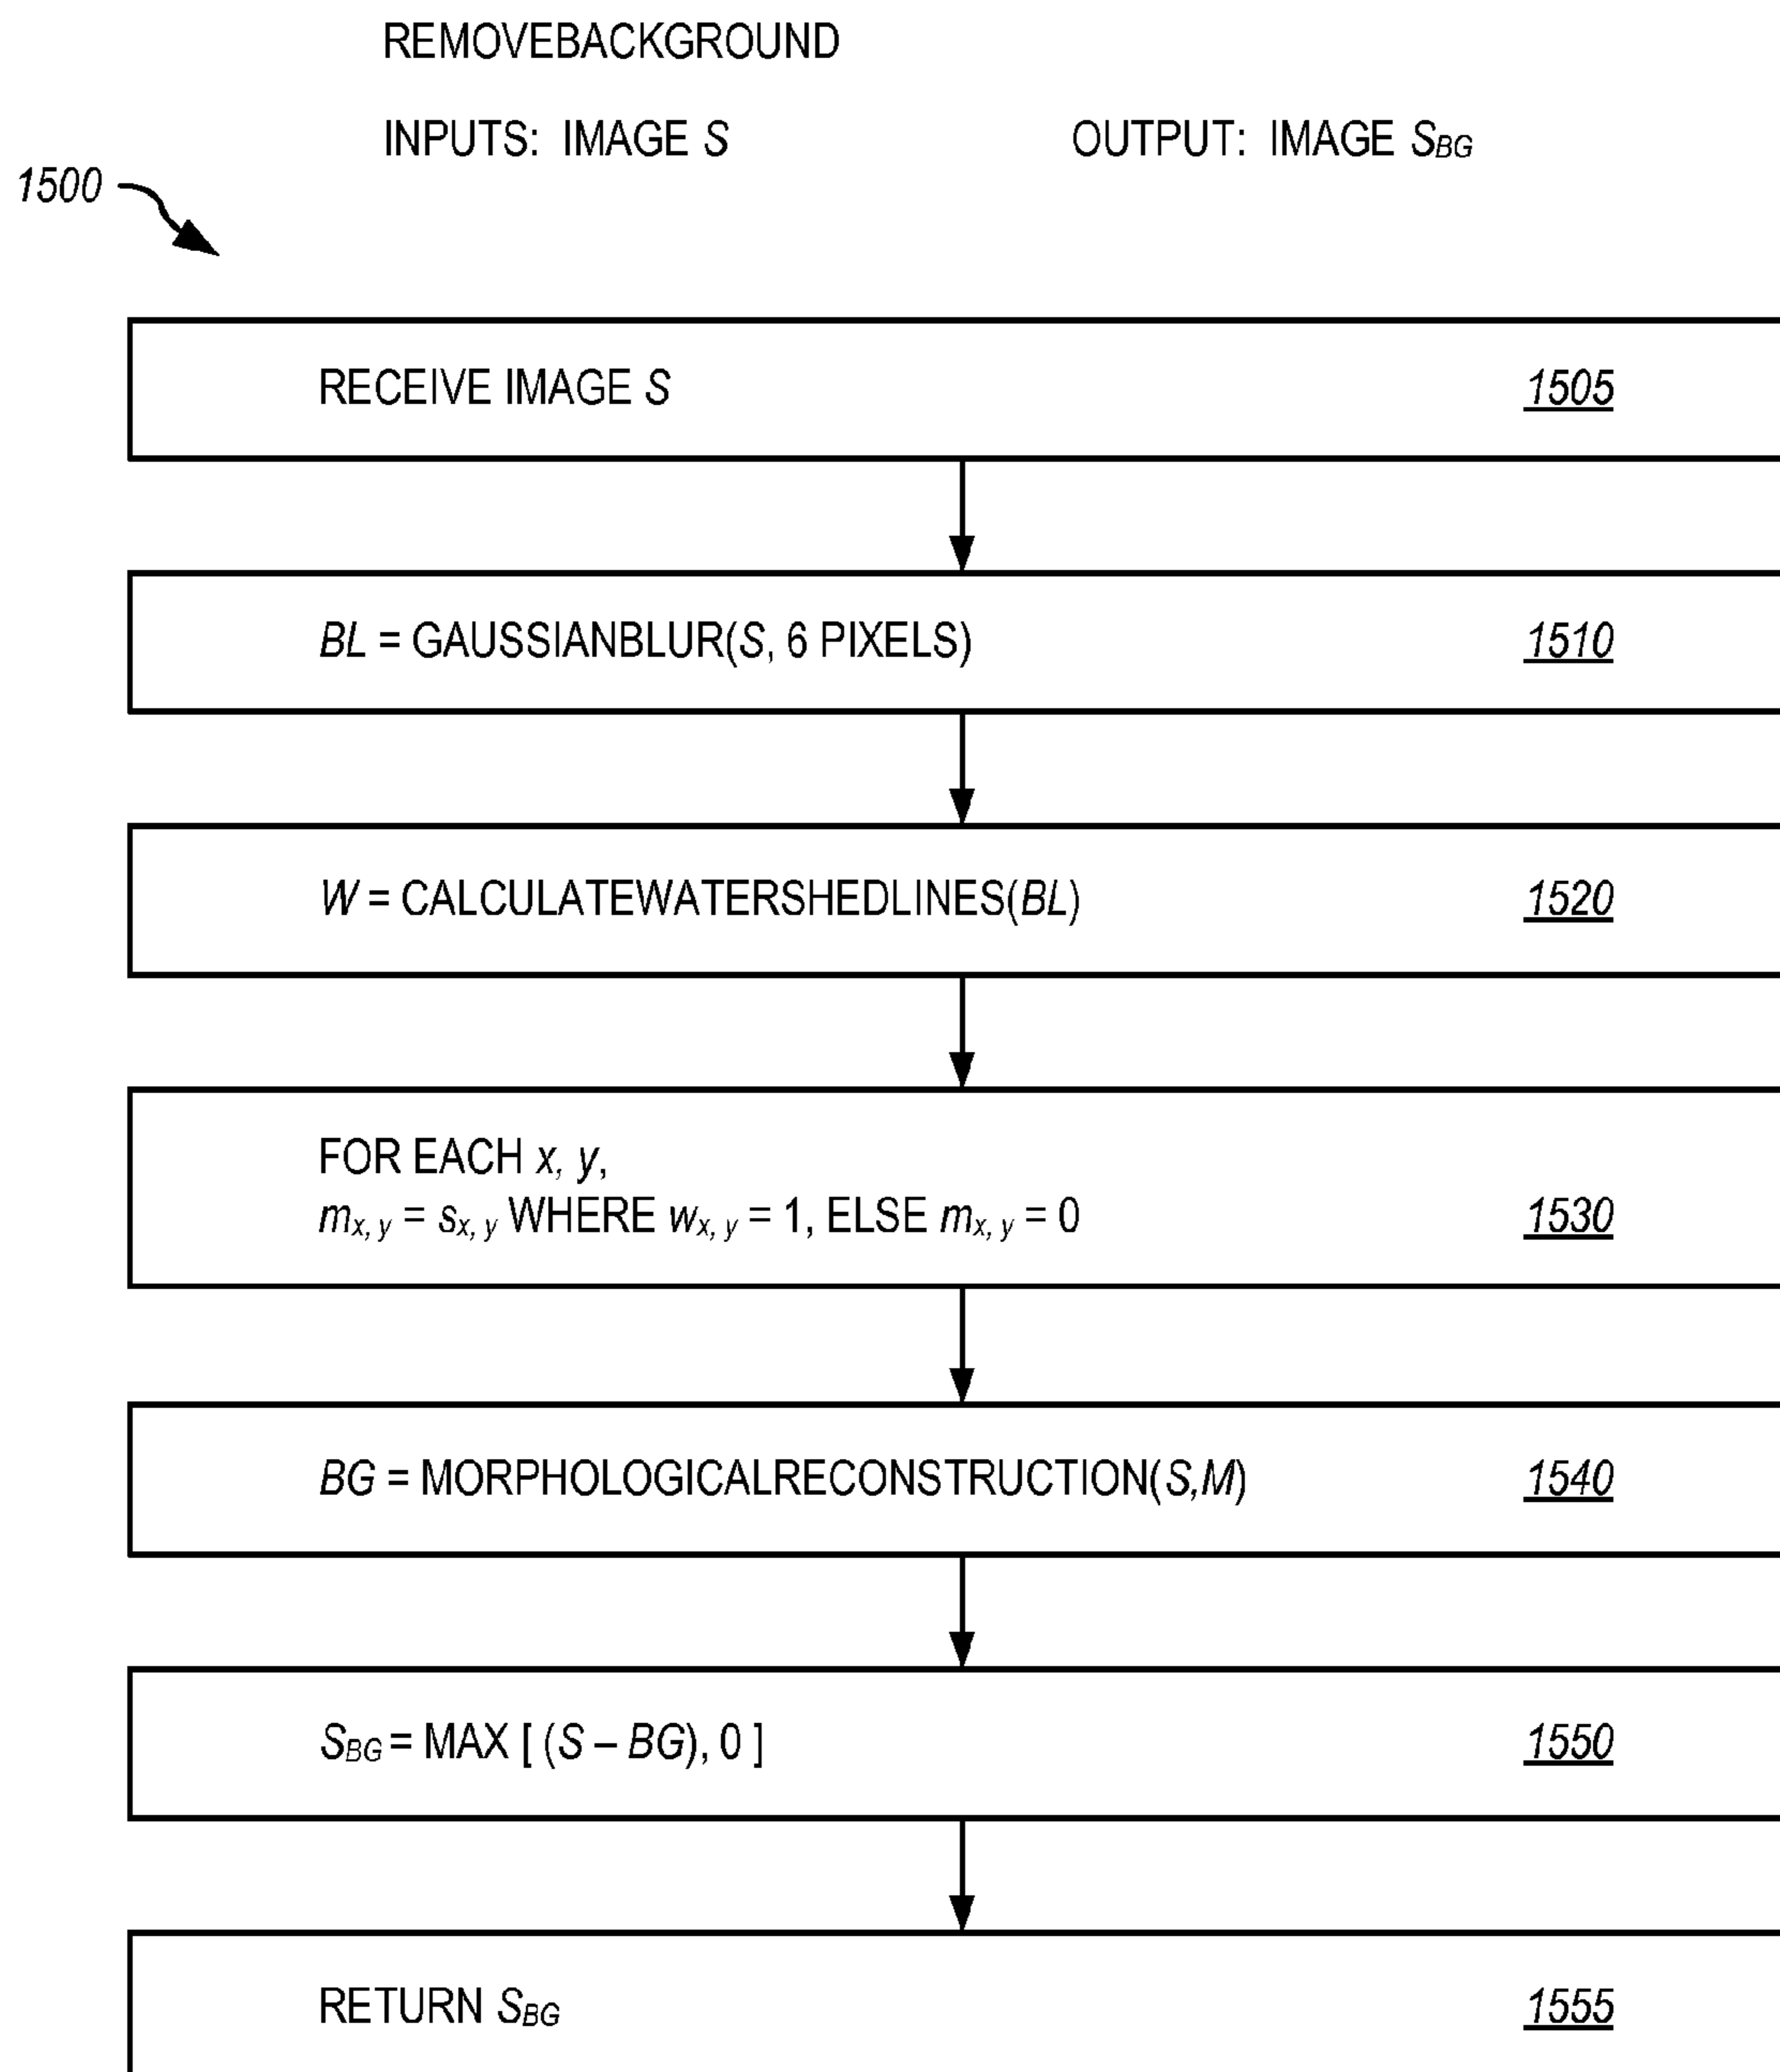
REMOVEBACKGROUND

INPUTS: IMAGE $S$

OUTPUT: IMAGE $S_{BG}$

1500

RECEIVE IMAGE $S$ 1505

$BL$ = GAUSSIANBLUR($S$, 6 PIXELS) 1510

$W$ = CALCULATEWATERSHEDLINES($BL$) 1520

FOR EACH $x, y$,
$m_{x,y} = s_{x,y}$ WHERE $w_{x,y} = 1$, ELSE $m_{x,y} = 0$ 1530

$BG$ = MORPHOLOGICALRECONSTRUCTION($S$,$M$) 1540

$S_{BG}$ = MAX [ ($S - BG$), 0 ] 1550

RETURN $S_{BG}$ 1555